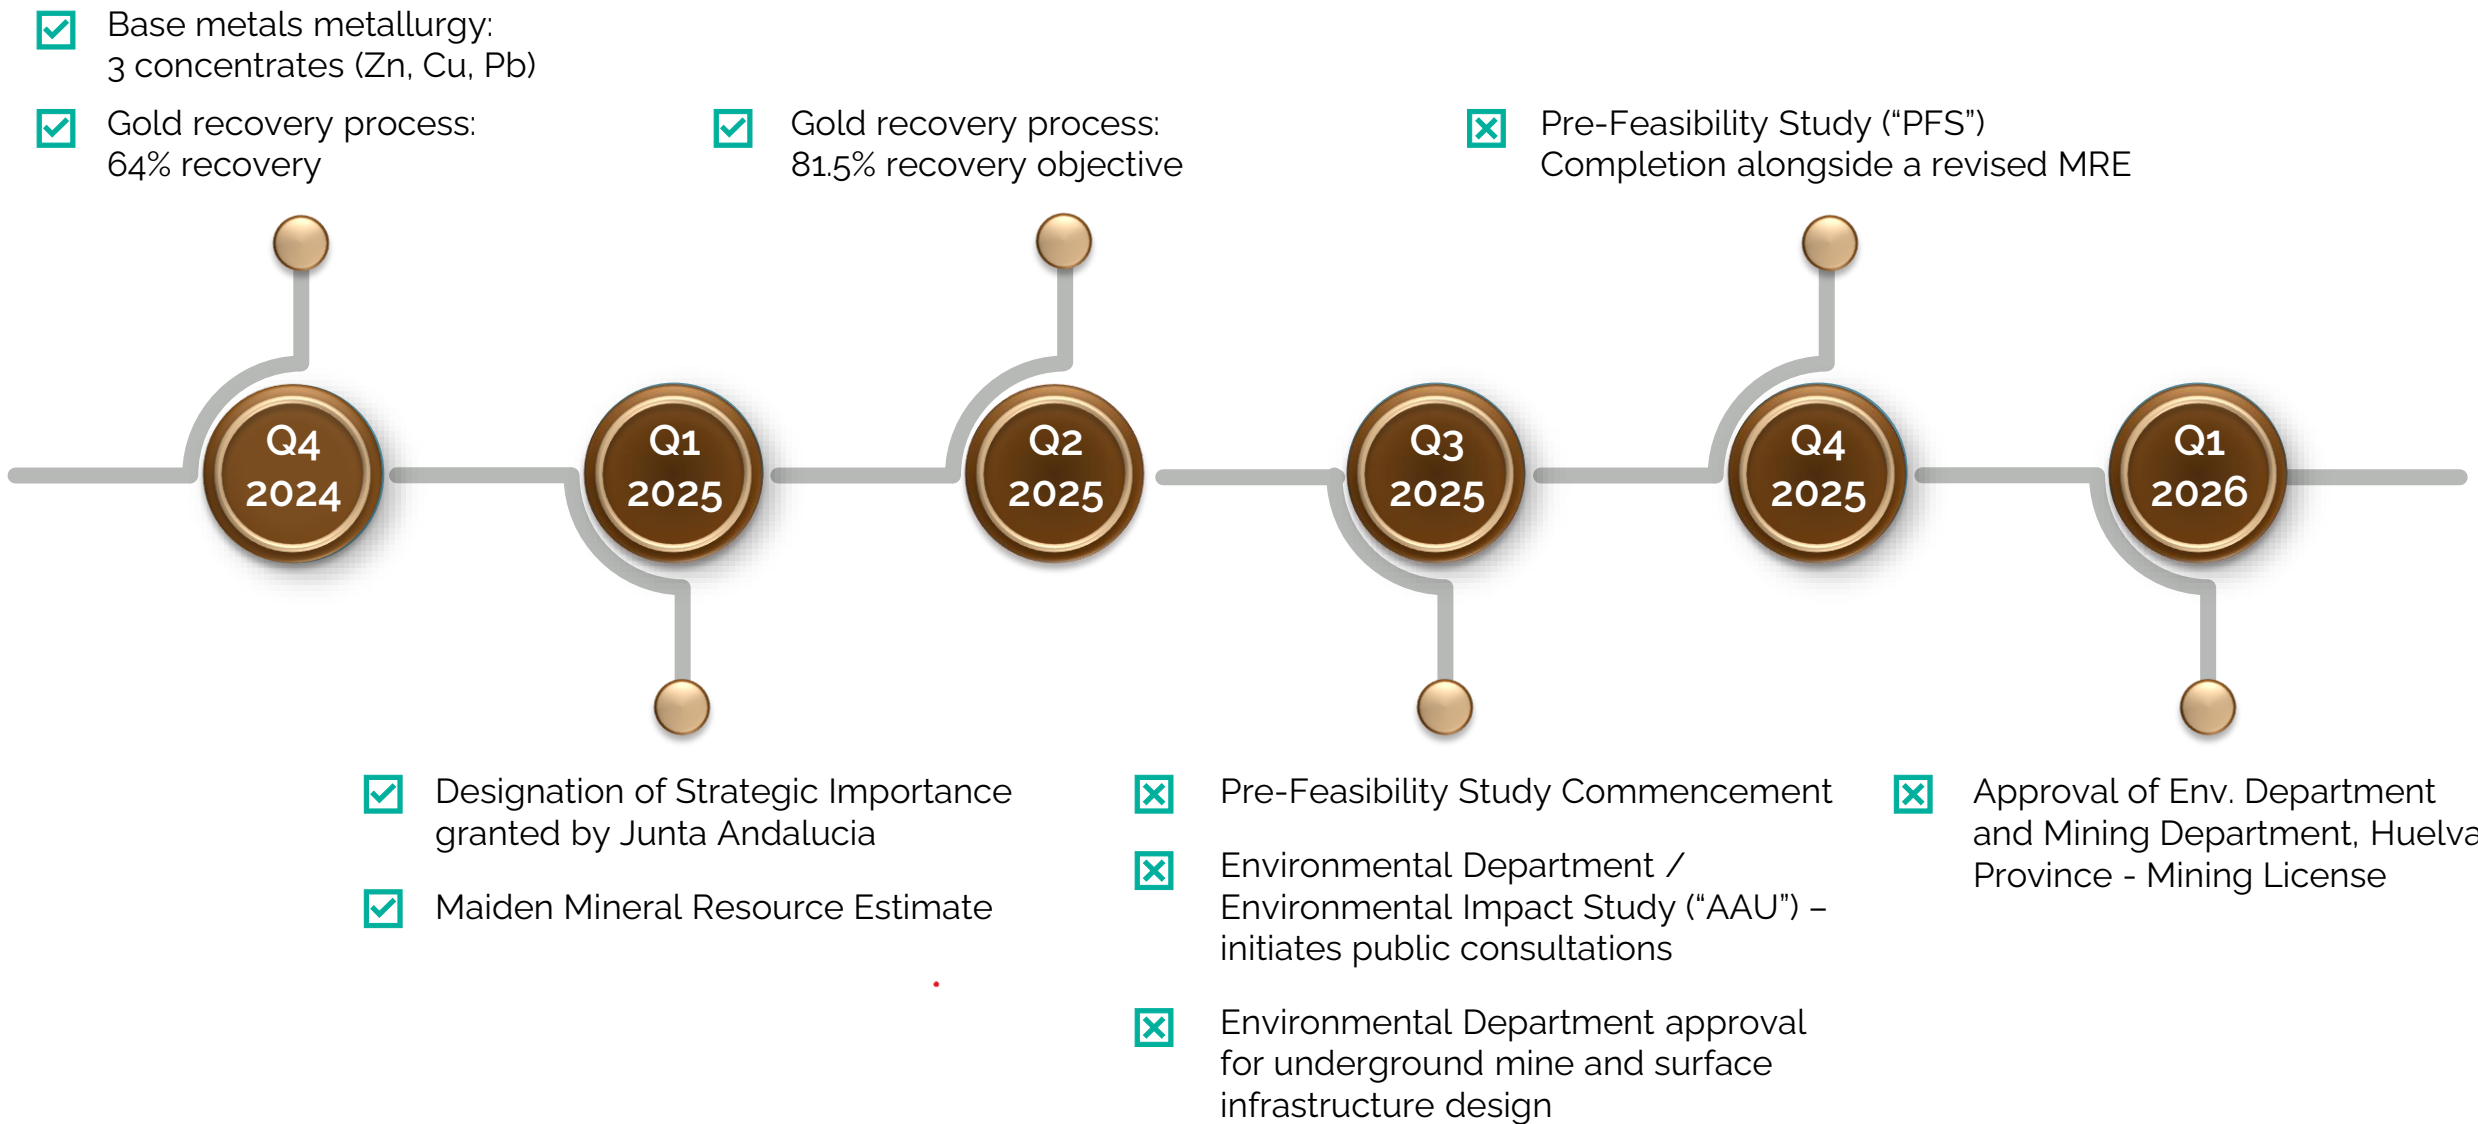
Base metals metallurgy:
3 concentrates (Zn, Cu, Pb)

Gold recovery process:
64% recovery

Gold recovery process:
81.5% recovery objective

Pre-Feasibility Study (“PFS”)
Completion alongside a revised MRE

Q4 2024

Q1 2025

Q2 2025

Q3 2025

Q4 2025

Q1 2026

Designation of Strategic Importance granted by Junta Andalucia

Maiden Mineral Resource Estimate

Pre-Feasibility Study Commencement

Environmental Department / Environmental Impact Study (“AAU”) – initiates public consultations

Environmental Department approval for underground mine and surface infrastructure design

Approval of Env. Department and Mining Department, Huelva Province - Mining License